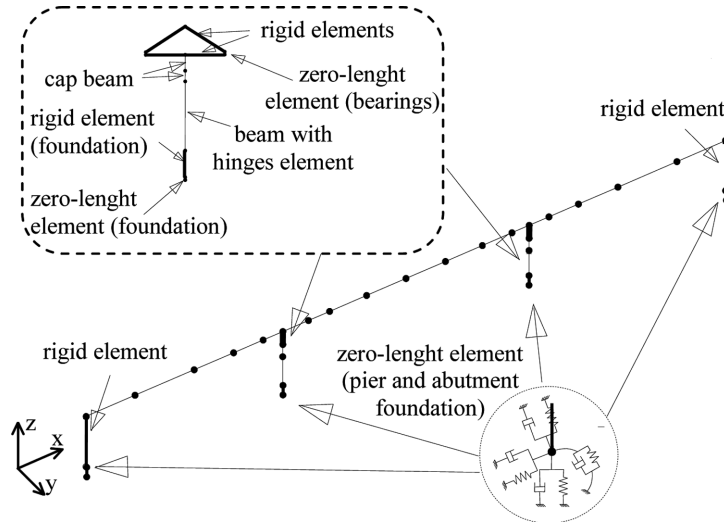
rigid elements

cap beam

zero-lenght element (bearings)

rigid element (foundation)

beam with hinges element

zero-lenght element (foundation)

rigid element

rigid element

zero-lenght element (pier and abutment foundation)

z

x

y